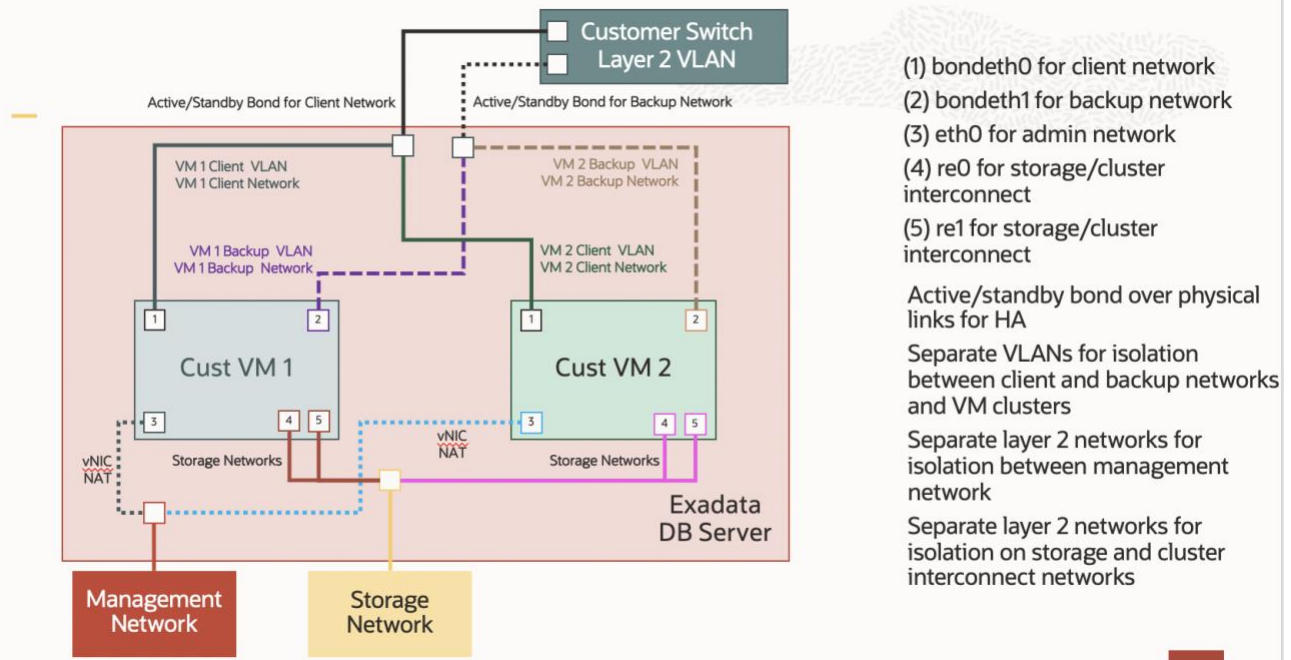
Customer Switch
Layer 2 VLAN

Active/Standby Bond for Client Network

Active/Standby Bond for Backup Network

VM 1 Client VLAN
VM 1 Client Network

VM 2 Backup VLAN
VM 2 Backup Network

VM 1 Backup VLAN
VM 1 Backup Network

VM 2 Client VLAN
VM 2 Client Network

1

2

1

2

Cust VM 1

Cust VM 2

3

4

5

3

4

5

vNIC
NAT

vNIC
NAT

Storage Networks

Storage Networks

Exadata
DB Server

Management
Network

Storage
Network

(1) bondeth0 for client network

(2) bondeth1 for backup network

(3) eth0 for admin network

(4) re0 for storage/cluster interconnect

(5) re1 for storage/cluster interconnect

Active/standby bond over physical links for HA

Separate VLANs for isolation between client and backup networks and VM clusters

Separate layer 2 networks for isolation between management network

Separate layer 2 networks for isolation on storage and cluster interconnect networks